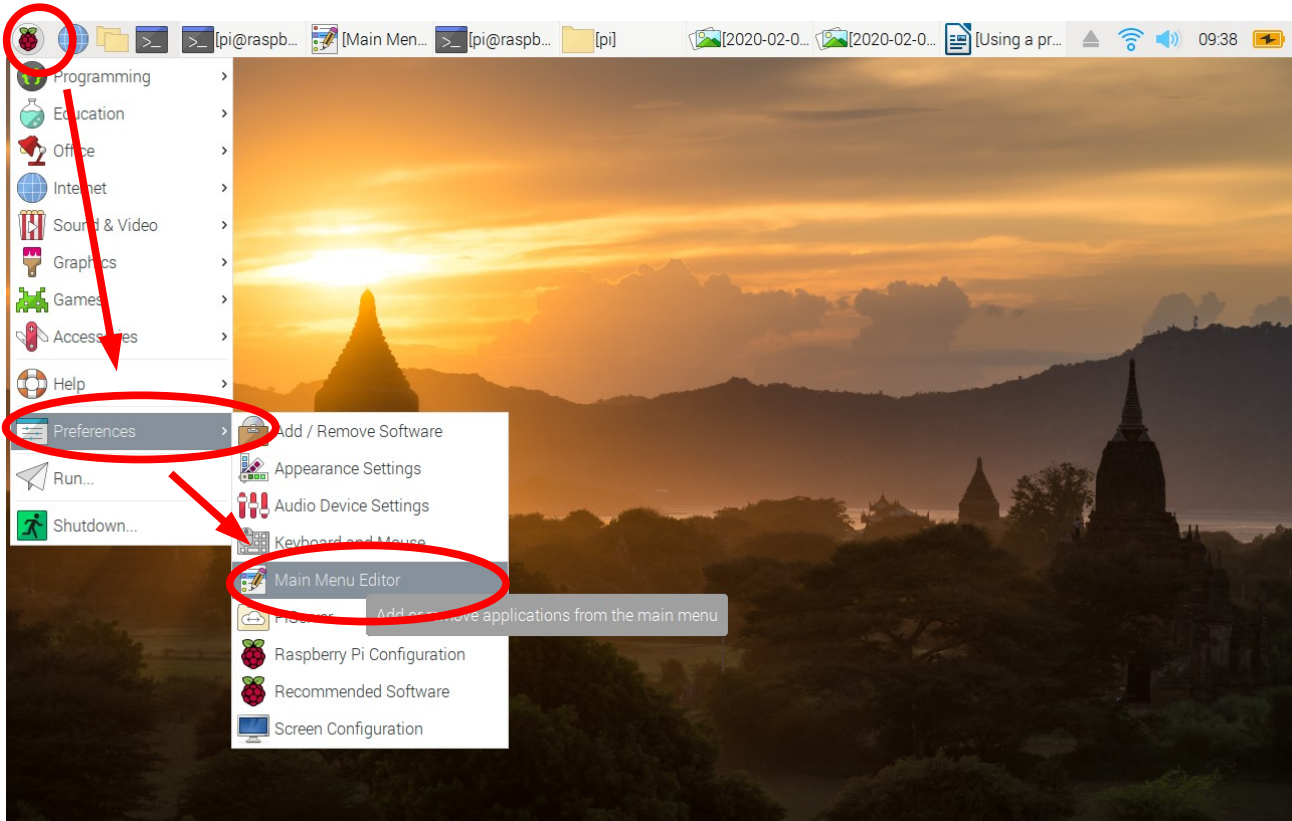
[pi@raspb... [Main Men... [pi@raspb... [pi] [2020-02-0... [2020-02-0... [Using a pr... 09:38

Programming
Education
Office
Internet
Sound & Video
Graphics
Games
Accessories
Help
Preferences
Run...
Shutdown...

Add / Remove Software
Appearance Settings
Audio Device Settings
Keyboard and Mouse
Main Menu Editor
PiServer
Raspberry Pi Configuration
Recommended Software
Screen Configuration

Add or remove applications from the main menu